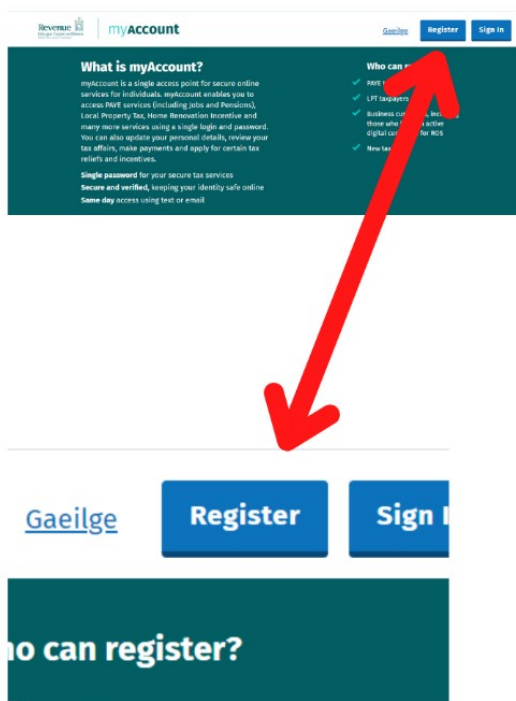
Revenue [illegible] myAccount

Gaeilge Register Sign In

What is myAccount?

myAccount is a single access point for secure online services for individuals. myAccount enables you to access PAYE services (including Jobs and Pensions), Local Property Tax, Home Renovation Incentive and many more services using a single login and password. You can also update your personal details, review your tax affairs, make payments and apply for certain tax reliefs and incentives.

Single password for your secure tax services
Secure and verified, keeping your identity safe online
Same day access using text or email

Who can r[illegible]

PAYE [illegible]
LPT taxpayers
Business cu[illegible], inc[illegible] those who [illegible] active digital c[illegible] for ROS
New tax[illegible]

Gaeilge Register Sign I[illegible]

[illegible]o can register?